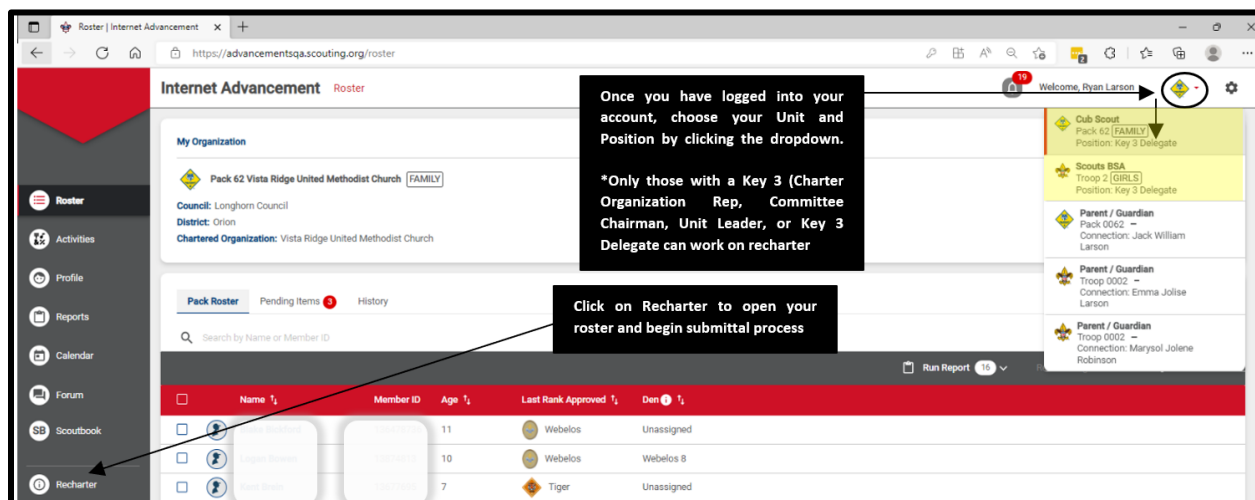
Roster | Internet Advancement ×
https://advancementsqa.scouting.org/roster

Internet Advancement Roster

19 Welcome, Ryan Larson

Once you have logged into your account, choose your Unit and Position by clicking the dropdown.

*Only those with a Key 3 (Charter Organization Rep, Committee Chairman, Unit Leader, or Key 3 Delegate can work on recharter

Cub Scout
Pack 62 FAMILY
Position: Key 3 Delegate

Scouts BSA
Troop 2 GIRLS
Position: Key 3 Delegate

Parent / Guardian
Pack 0062 –
Connection: Jack William Larson

Parent / Guardian
Troop 0002 –
Connection: Emma Jolise Larson

Parent / Guardian
Troop 0002 –
Connection: Marysol Jolene Robinson

My Organization

Pack 62 Vista Ridge United Methodist Church FAMILY

Council: Longhorn Council
District: Orion
Chartered Organization: Vista Ridge United Methodist Church

Roster
Activities
Profile
Reports
Calendar
Forum
Scoutbook
Recharter

Pack Roster Pending Items 3 History

Click on Recharter to open your roster and begin submittal process

Search by Name or Member ID

Run Report 16

| | Name | Member ID | Age | Last Rank Approved | Den |
|---|---|---|---|---|---|
| | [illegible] | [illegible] | 11 | Webelos | Unassigned |
| | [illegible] | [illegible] | 10 | Webelos | Webelos 8 |
| | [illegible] | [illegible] | 7 | Tiger | Unassigned |